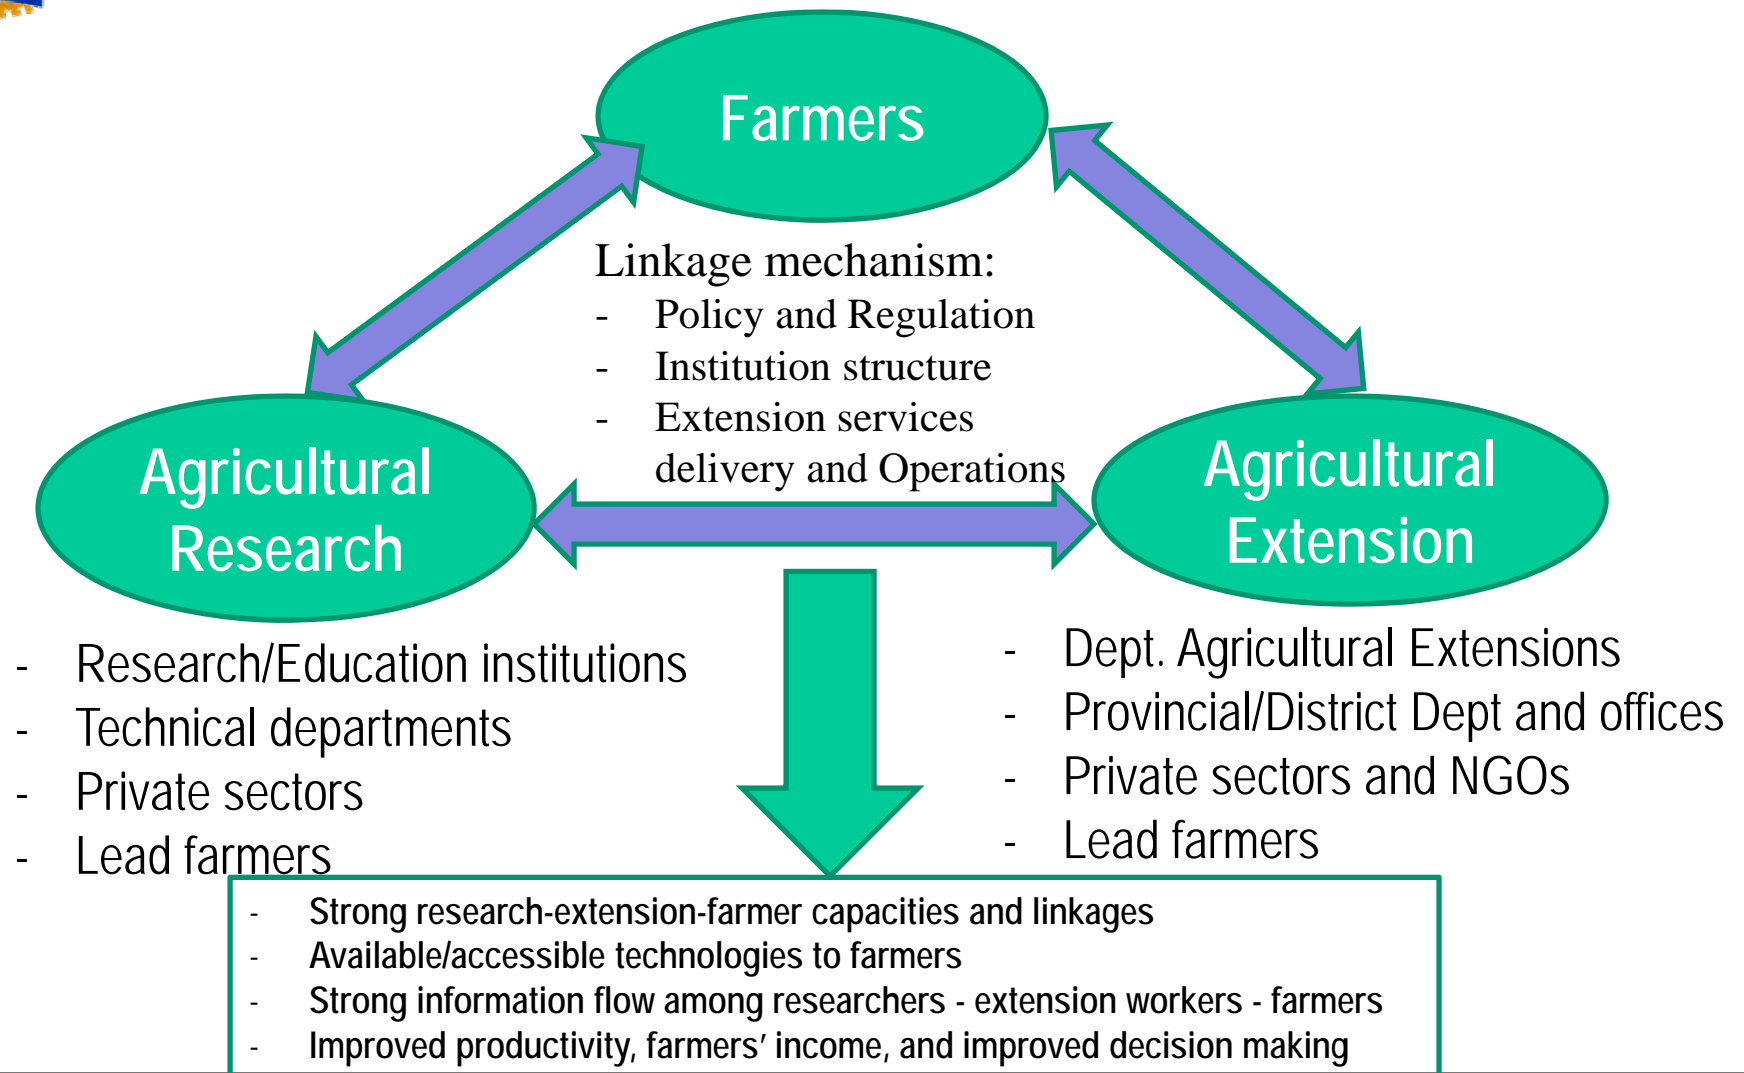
Farmers

Linkage mechanism:
- Policy and Regulation
- Institution structure
- Extension services delivery and Operations

Agricultural Research

Agricultural Extension

- Research/Education institutions
- Technical departments
- Private sectors
- Lead farmers

- Dept. Agricultural Extensions
- Provincial/District Dept and offices
- Private sectors and NGOs
- Lead farmers

- Strong research-extension-farmer capacities and linkages
- Available/accessible technologies to farmers
- Strong information flow among researchers - extension workers - farmers
- Improved productivity, farmers' income, and improved decision making